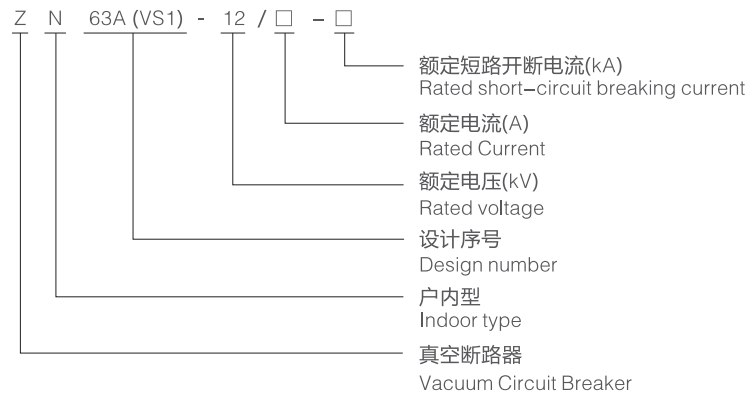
Z N 63A (VS1) - 12 / □ - □

额定短路开断电流(kA)
Rated short-circuit breaking current

额定电流(A)
Rated Current

额定电压(kV)
Rated voltage

设计序号
Design number

户内型
Indoor type

真空断路器
Vacuum Circuit Breaker